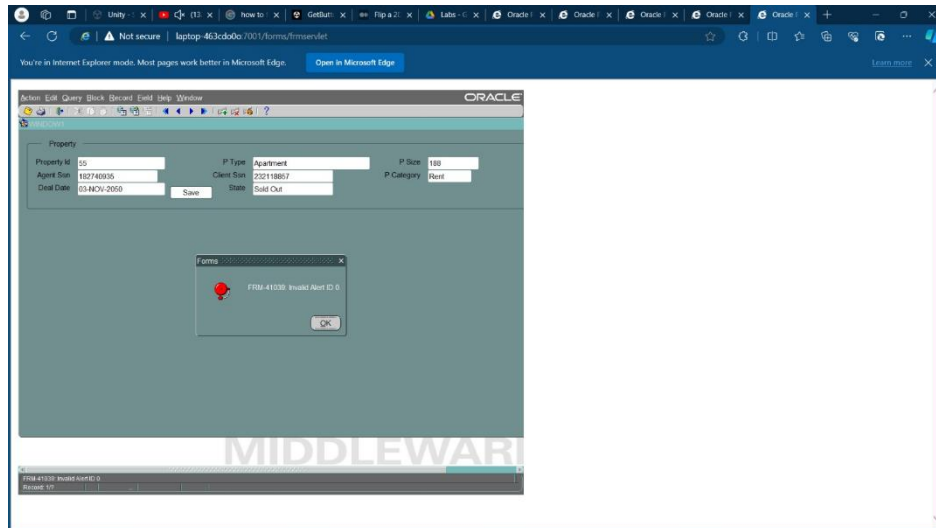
Unity - | x | (13 x | how to | x | GetButt x | Flip a 2 x | Labs - x | Oracle | x | Oracle | x | Oracle | x | Oracle | x | Oracle | x

Not secure | laptop-463cdo0o:7001/forms/frmservlet

You're in Internet Explorer mode. Most pages work better in Microsoft Edge.

Open in Microsoft Edge

Learn more

Action Edit Query Block Record Field Help Window

ORACLE

WINDOW1

Property

Property Id 55

P Type Apartment

P Size 188

Agent Ssn 182740935

Client Ssn 232118857

P Category Rent

Deal Date 03-NOV-2050

Save

State Sold Out

Forms

FRM-41039: Invalid Alert ID 0

OK

MIDDLEWARI

FRM-41039: Invalid Alert ID 0

Record: 1/1